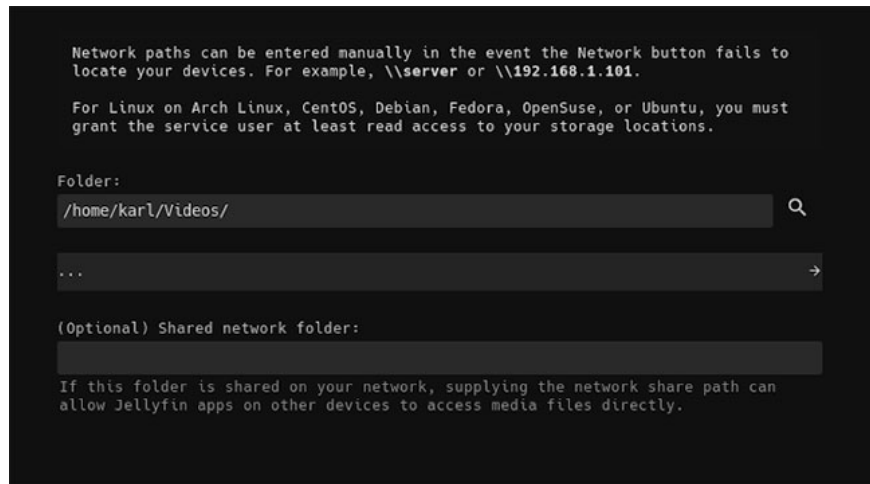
Network paths can be entered manually in the event the Network button fails to locate your devices. For example, \\server or \\192.168.1.101.

For Linux on Arch Linux, CentOS, Debian, Fedora, OpenSuse, or Ubuntu, you must grant the service user at least read access to your storage locations.

Folder:

/home/karl/Videos/

...

(Optional) Shared network folder:

If this folder is shared on your network, supplying the network share path can allow Jellyfin apps on other devices to access media files directly.